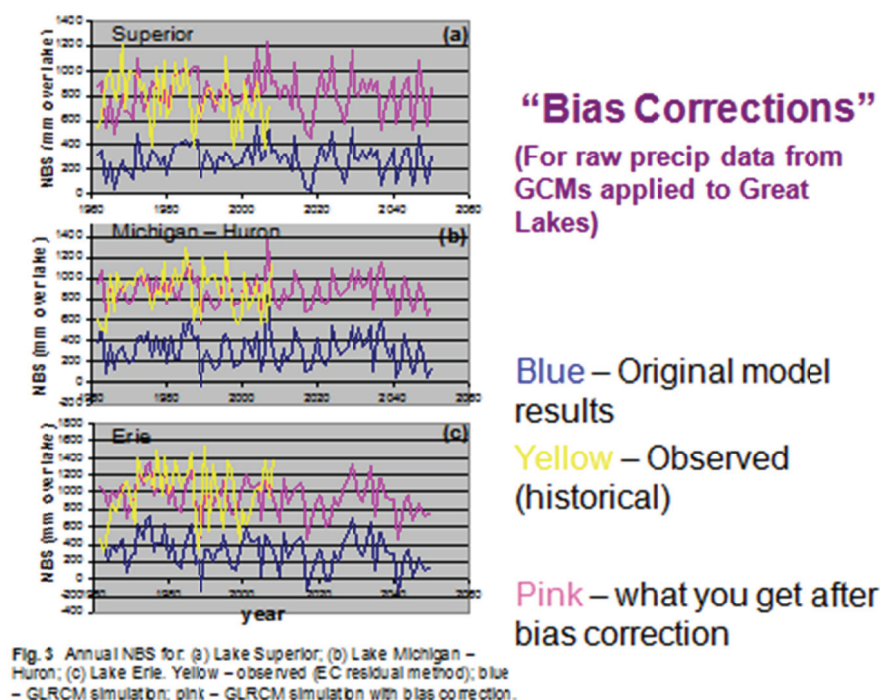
Superior (a)

NBS (mm over lake)

1400
1200
1000
800
600
400
200
0

1960 1980 2000 2020 2040 2060

Michigan – Huron (b)

NBS (mm over lake)

1400
1200
1000
800
600
400
200
0
-200

1960 1980 2000 2020 2040 2060

Erie (c)

NBS (mm over lake)

1800
1600
1400
1200
1000
800
600
400
200
0
-200
-400

1960 1980 2000 2020 2040 2060

year

Fig. 3 Annual NBS for: (a) Lake Superior; (b) Lake Michigan – Huron; (c) Lake Erie. Yellow – observed (EC residual method); blue – GLRCM simulation; pink – GLRCM simulation with bias correction.

"Bias Corrections"

(For raw precip data from GCMs applied to Great Lakes)

Blue – Original model results

Yellow – Observed (historical)

Pink – what you get after bias correction